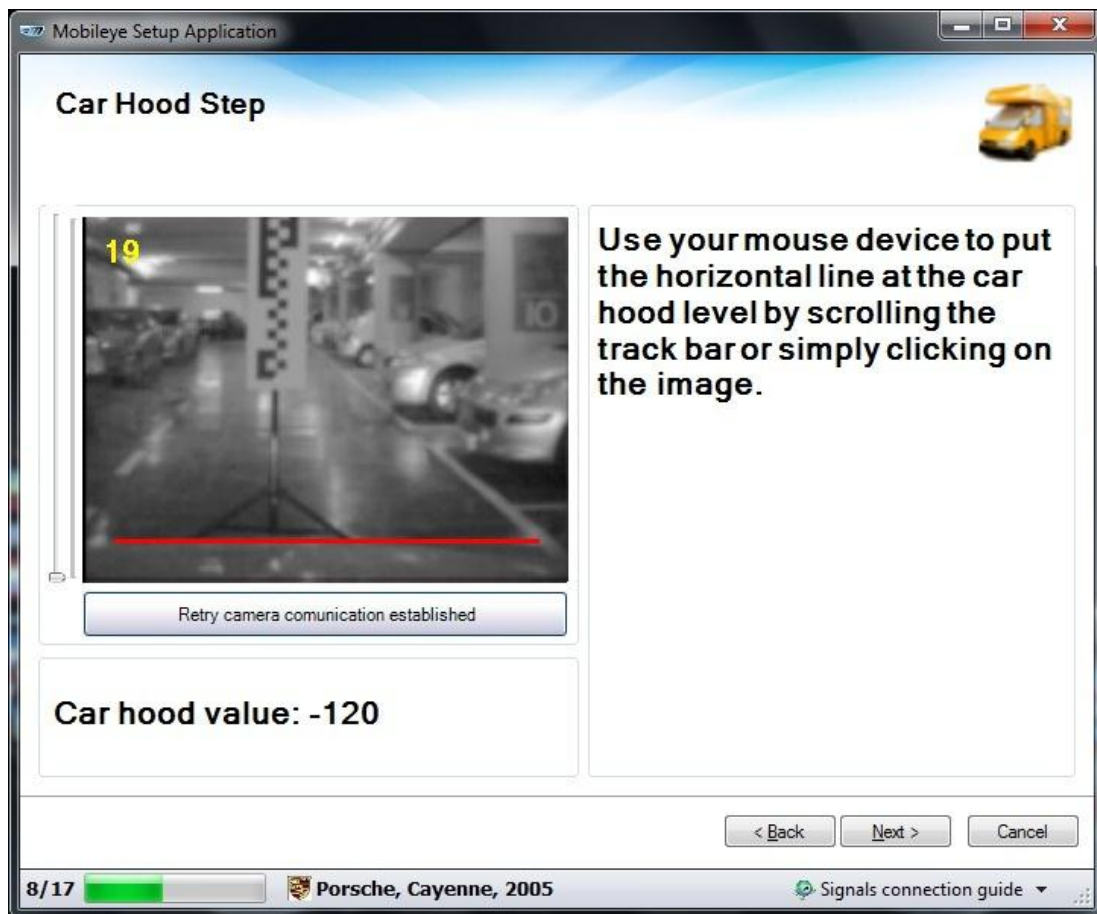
Mobileye Setup Application

Car Hood Step

19

IO

Retry camera comunication established

Use your mouse device to put the horizontal line at the car hood level by scrolling the track bar or simply clicking on the image.

Car hood value: -120

< Back

Next >

Cancel

8/17

Porsche, Cayenne, 2005

Signals connection guide